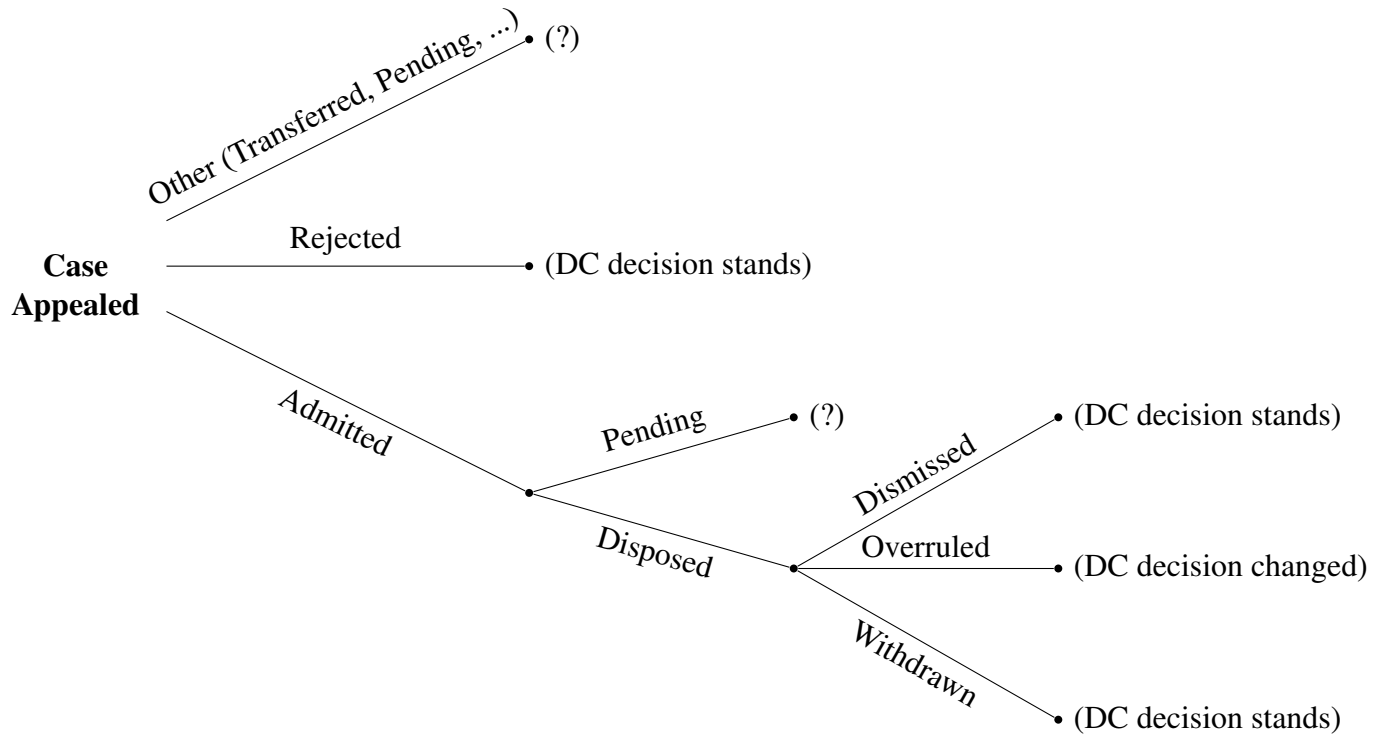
Case Appealed

Other (Transferred, Pending, ...)
(?)

Rejected
(DC decision stands)

Admitted

Pending
(?)

Disposed

Dismissed
(DC decision stands)

Overruled
(DC decision changed)

Withdrawn
(DC decision stands)